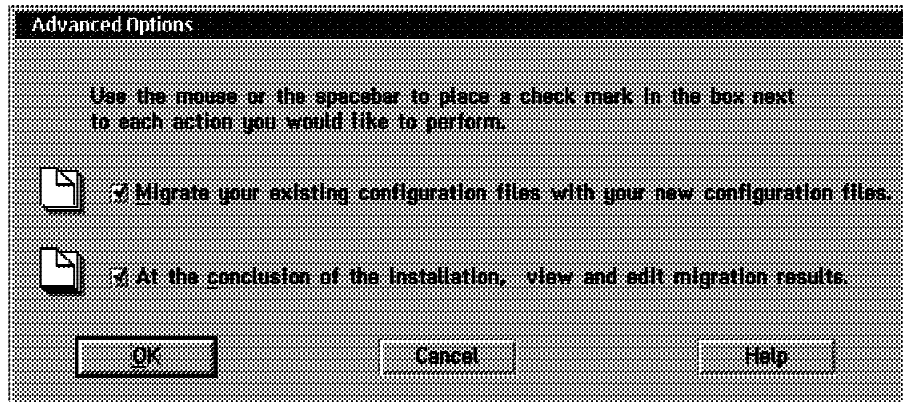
Advanced Options

Use the mouse or the spacebar to place a check mark in the box next to each action you would like to perform.

☑ Migrate your existing configuration files with your new configuration files.

☑ At the conclusion of the installation, view and edit migration results.

OK

Cancel

Help